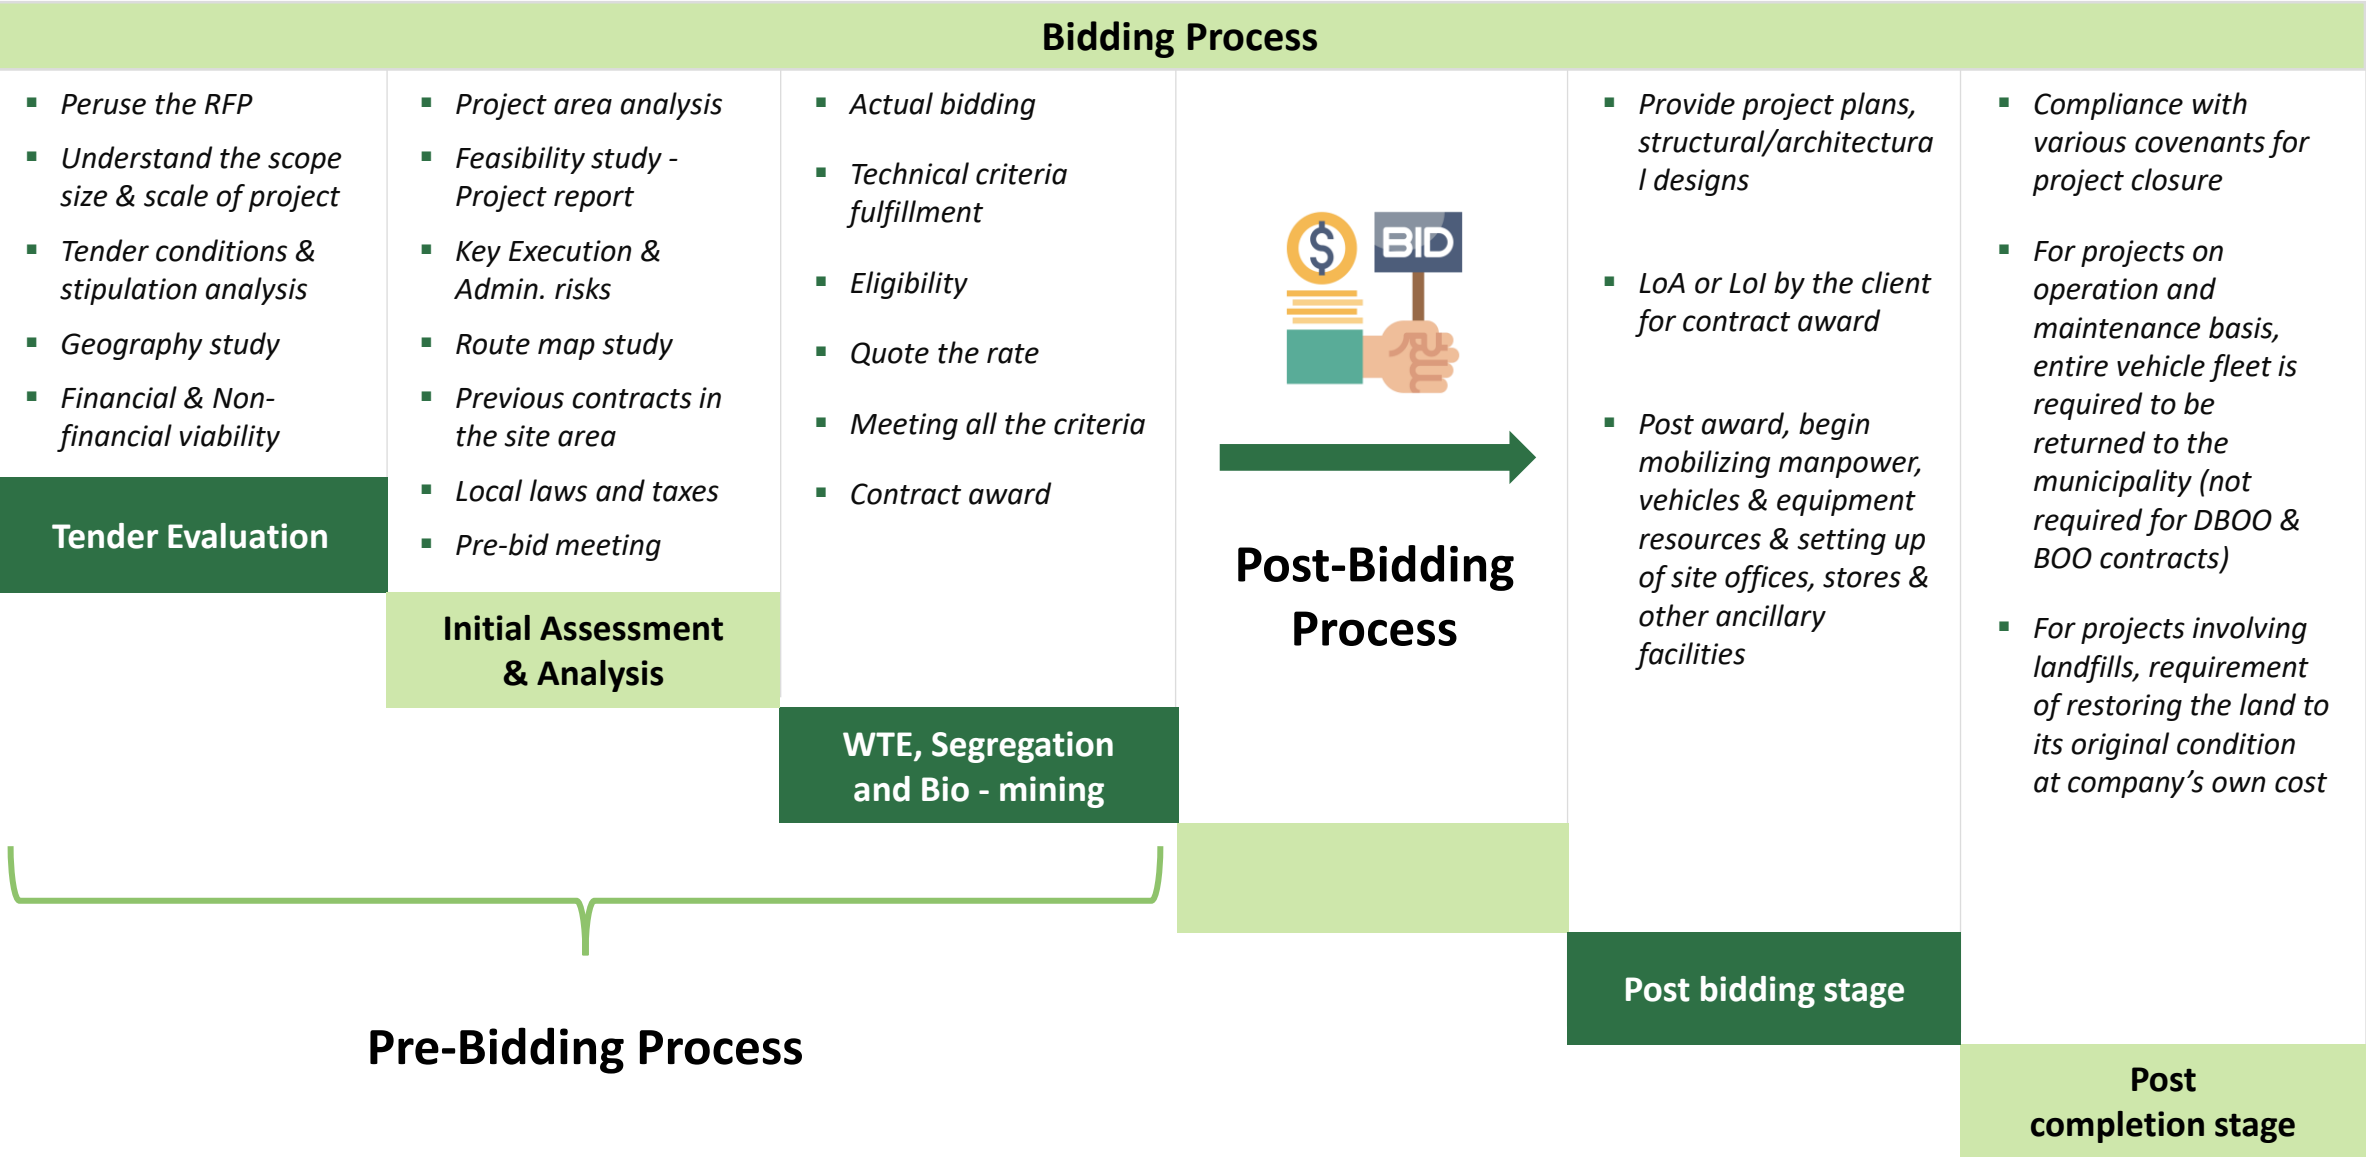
Bidding Process

- Peruse the RFP
- Understand the scope size & scale of project
- Tender conditions & stipulation analysis
- Geography study
- Financial & Non-financial viability

Tender Evaluation

- Project area analysis
- Feasibility study - Project report
- Key Execution & Admin. risks
- Route map study
- Previous contracts in the site area
- Local laws and taxes
- Pre-bid meeting

Initial Assessment & Analysis

- Actual bidding
- Technical criteria fulfillment
- Eligibility
- Quote the rate
- Meeting all the criteria
- Contract award

WTE, Segregation and Bio - mining

BID

Post-Bidding Process

- Provide project plans, structural/architectural designs
- LoA or LoI by the client for contract award
- Post award, begin mobilizing manpower, vehicles & equipment resources & setting up of site offices, stores & other ancillary facilities

Post bidding stage

- Compliance with various covenants for project closure
- For projects on operation and maintenance basis, entire vehicle fleet is required to be returned to the municipality (not required for DBOO & BOO contracts)
- For projects involving landfills, requirement of restoring the land to its original condition at company’s own cost

Post completion stage

Pre-Bidding Process